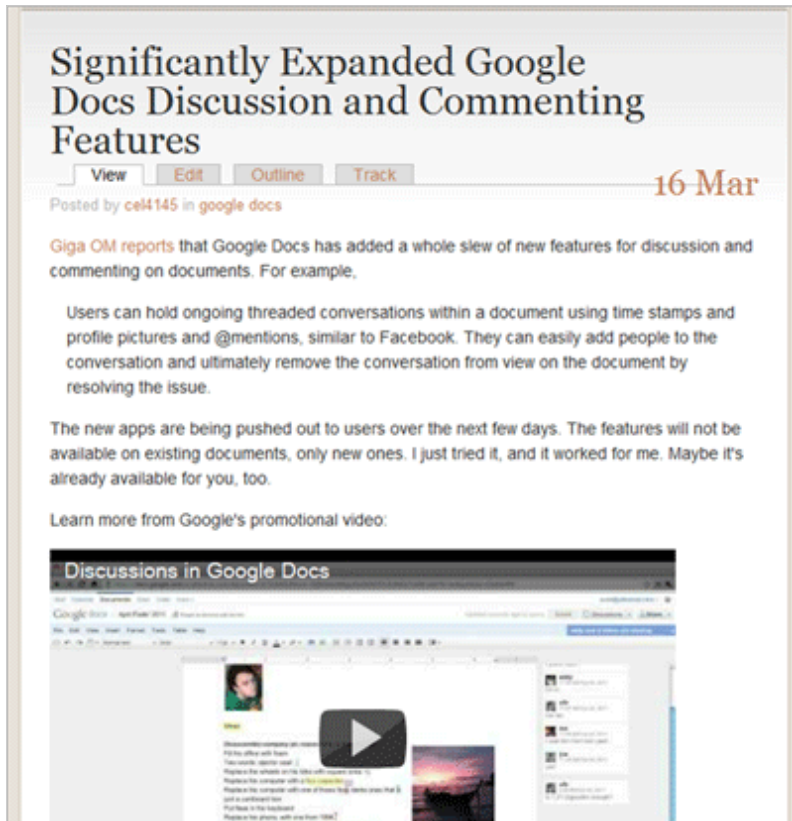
Significantly Expanded Google Docs Discussion and Commenting Features

View | Edit | Outline | Track

16 Mar

Posted by cel4145 in google docs

Giga OM reports that Google Docs has added a whole slew of new features for discussion and commenting on documents. For example,

Users can hold ongoing threaded conversations within a document using time stamps and profile pictures and @mentions, similar to Facebook. They can easily add people to the conversation and ultimately remove the conversation from view on the document by resolving the issue.

The new apps are being pushed out to users over the next few days. The features will not be available on existing documents, only new ones. I just tried it, and it worked for me. Maybe it's already available for you, too.

Learn more from Google's promotional video:

Discussions in Google Docs

Google docs

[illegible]